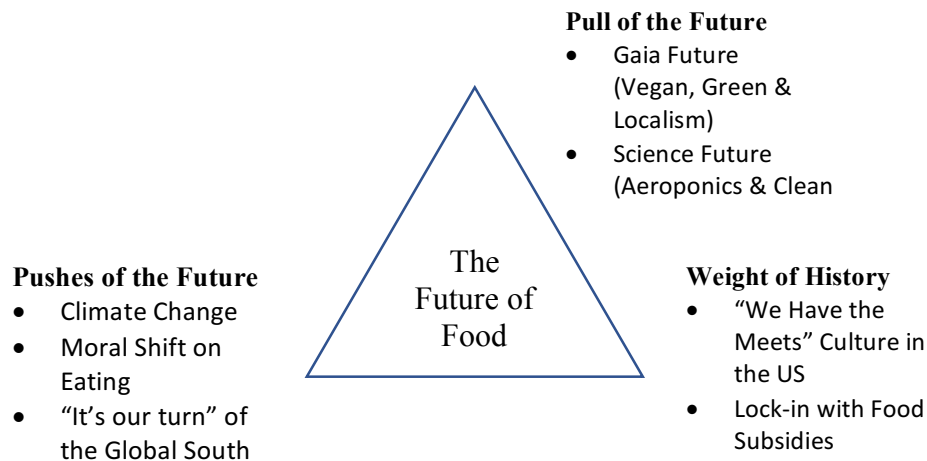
Pull of the Future
- Gaia Future (Vegan, Green & Localism)
- Science Future (Aeroponics & Clean

The Future of Food

Pushes of the Future
- Climate Change
- Moral Shift on Eating
- "It's our turn" of the Global South

Weight of History
- "We Have the Meets" Culture in the US
- Lock-in with Food Subsidies